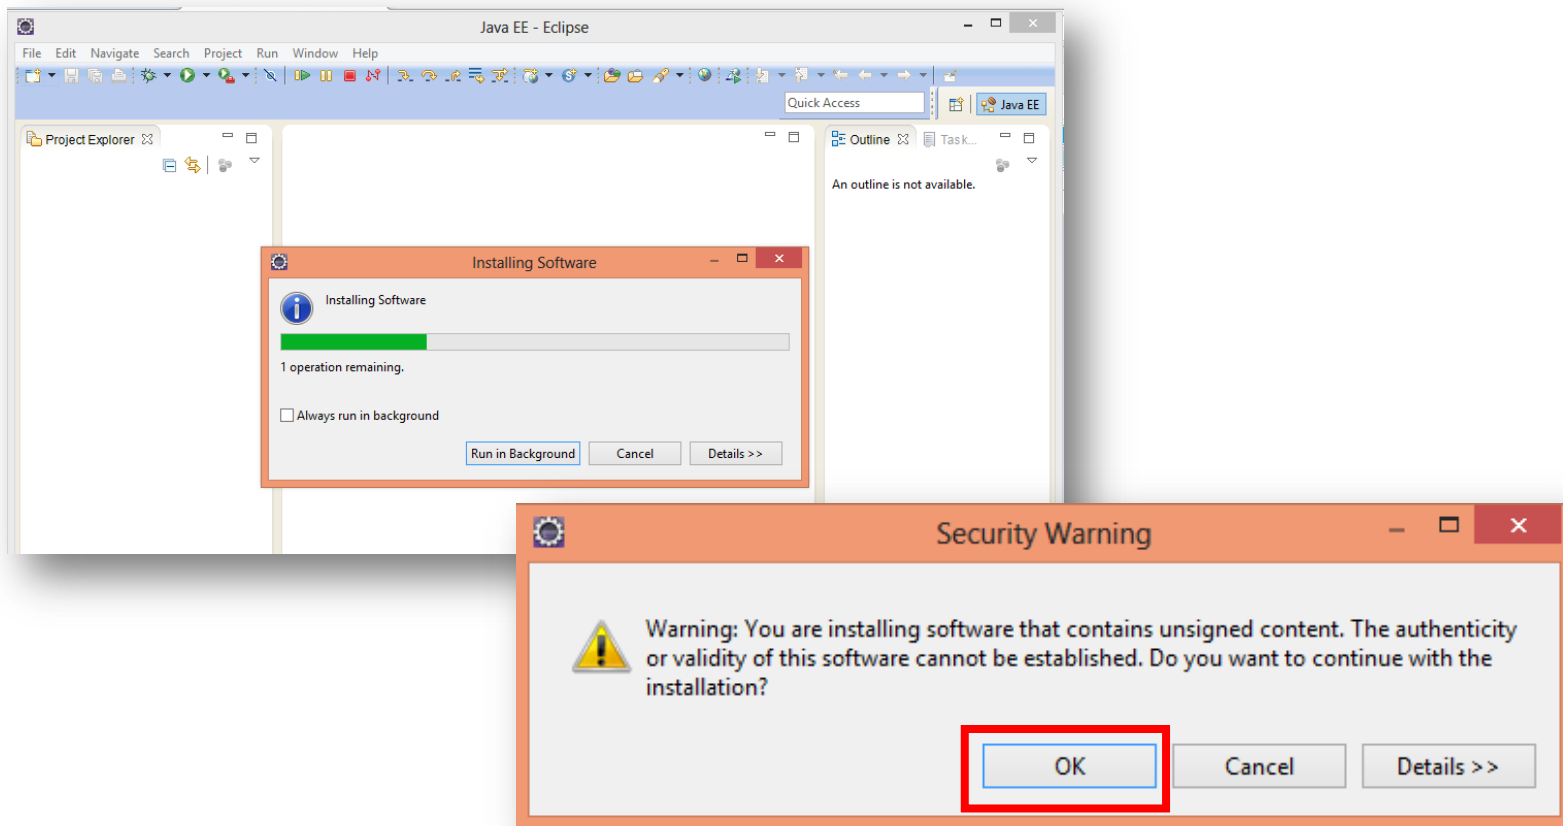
Java EE - Eclipse

File Edit Navigate Search Project Run Window Help

Quick Access

Java EE

Project Explorer

Outline

Task...

An outline is not available.

Installing Software

Installing Software

1 operation remaining.

Always run in background

Run in Background

Cancel

Details >>

Security Warning

Warning: You are installing software that contains unsigned content. The authenticity or validity of this software cannot be established. Do you want to continue with the installation?

OK

Cancel

Details >>